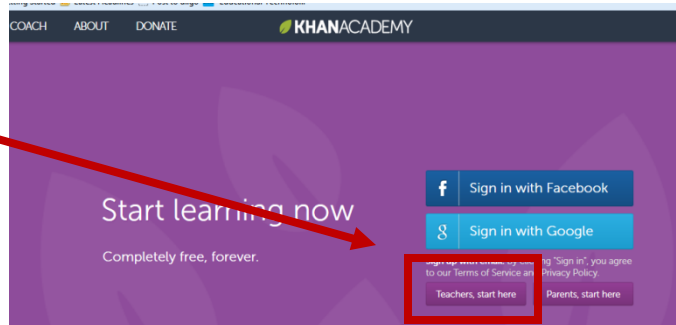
COACH ABOUT DONATE KHANACADEMY

Start learning now

Completely free, forever.

f Sign in with Facebook

g Sign in with Google

Sign up with email. By clicking "Sign in", you agree to our Terms of Service and Privacy Policy.

Teachers, start here

Parents, start here